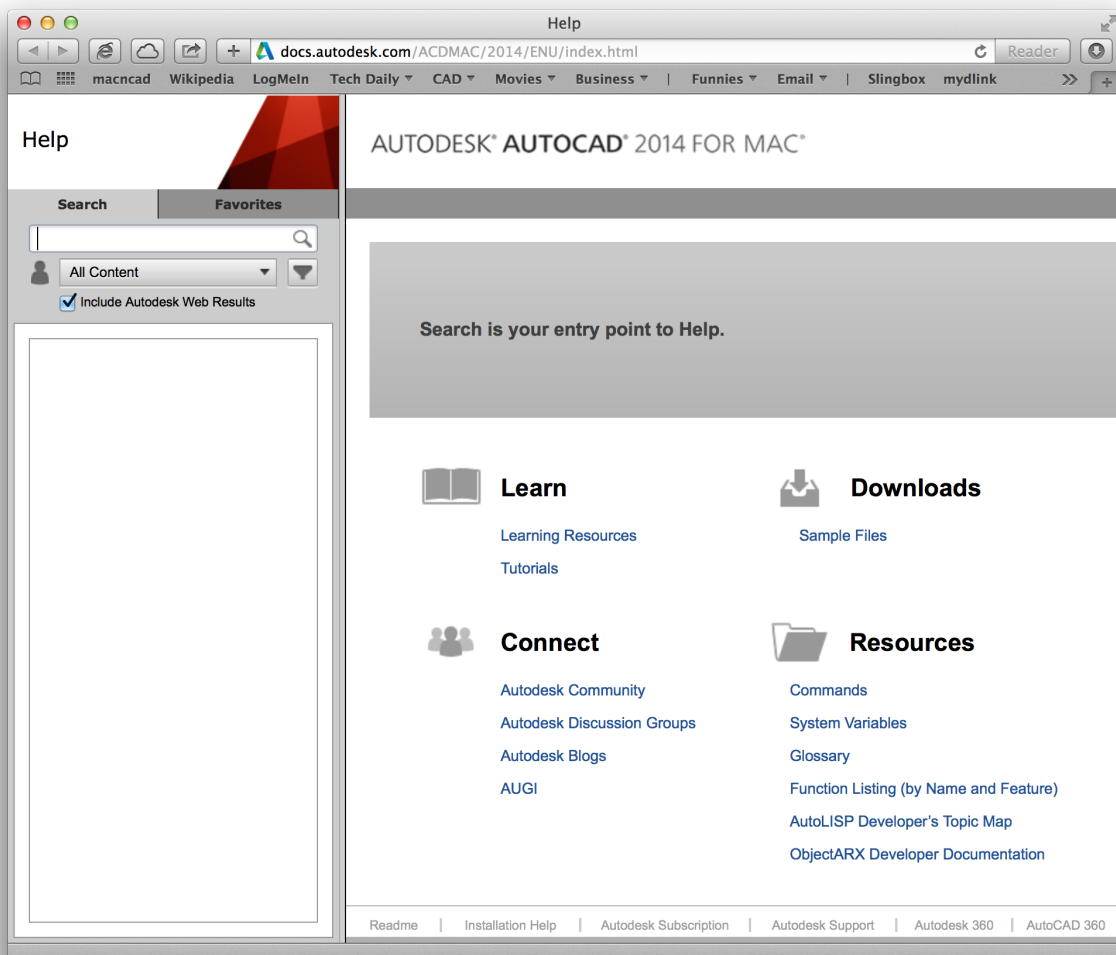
Help

docs.autodesk.com/ACDMAC/2014/ENU/index.html

Reader

macncad Wikipedia LogMeIn Tech Daily CAD Movies Business | Funnies Email | Slingbox mydlink

Help

Search Favorites

All Content

Include Autodesk Web Results

AUTODESK® AUTOCAD® 2014 FOR MAC®

Search is your entry point to Help.

Learn

Learning Resources

Tutorials

Downloads

Sample Files

Connect

Autodesk Community

Autodesk Discussion Groups

Autodesk Blogs

AUGI

Resources

Commands

System Variables

Glossary

Function Listing (by Name and Feature)

AutoLISP Developer's Topic Map

ObjectARX Developer Documentation

Readme | Installation Help | Autodesk Subscription | Autodesk Support | Autodesk 360 | AutoCAD 360